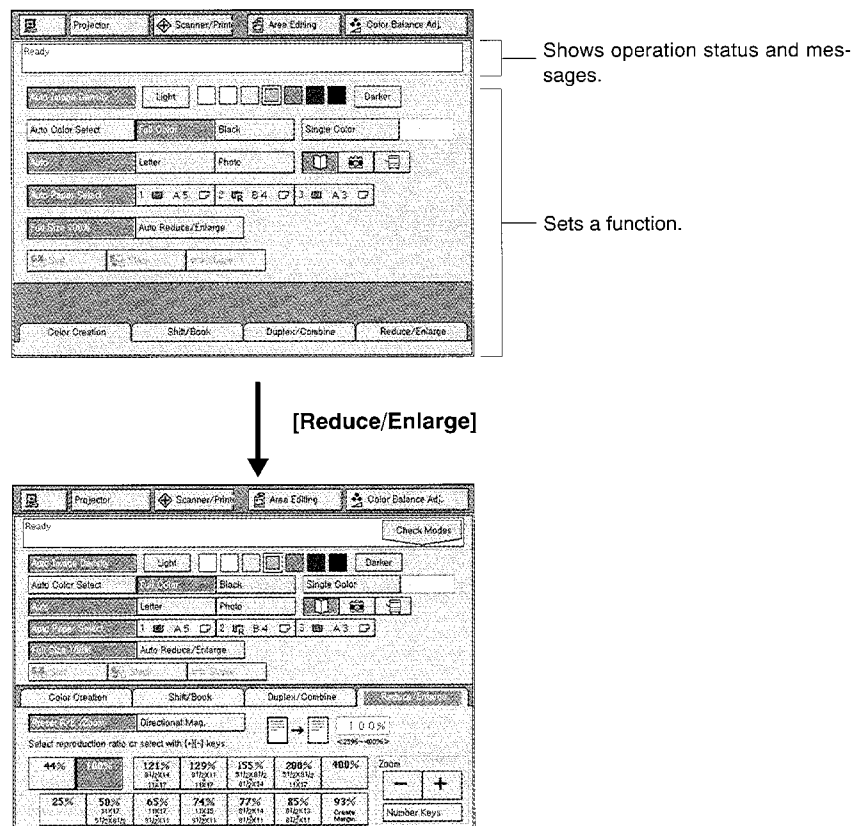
Projector | Scanner/Printer | Area Editing | Color Balance Adj.

Ready

Shows operation status and messages.

Light | Darker

Auto Color Select | Full Color | Black | Single Color

Auto | Letter | Photo

1 A5 | 2 B4 | 3 A3

Full Size 100% | Auto Reduce/Enlarge

Sets a function.

Color Creation | Shift/Book | Duplex/Combine | Reduce/Enlarge

[Reduce/Enlarge]

Projector | Scanner/Printer | Area Editing | Color Balance Adj.

Ready

Check Modes

Light | Darker

Auto Color Select | Full Color | Black | Single Color

Auto | Letter | Photo

1 A5 | 2 B4 | 3 A3

Full Size 100% | Auto Reduce/Enlarge

Color Creation | Shift/Book | Duplex/Combine

Directional Mag.

100%

<25%~400%>

Select reproduction ratio or select with [+][-] keys.

44% | 100% | 121% | 129% | 155% | 200% | 400%

25% | 50% | 65% | 74% | 77% | 85% | 93%

Zoom

−

+

Number Keys